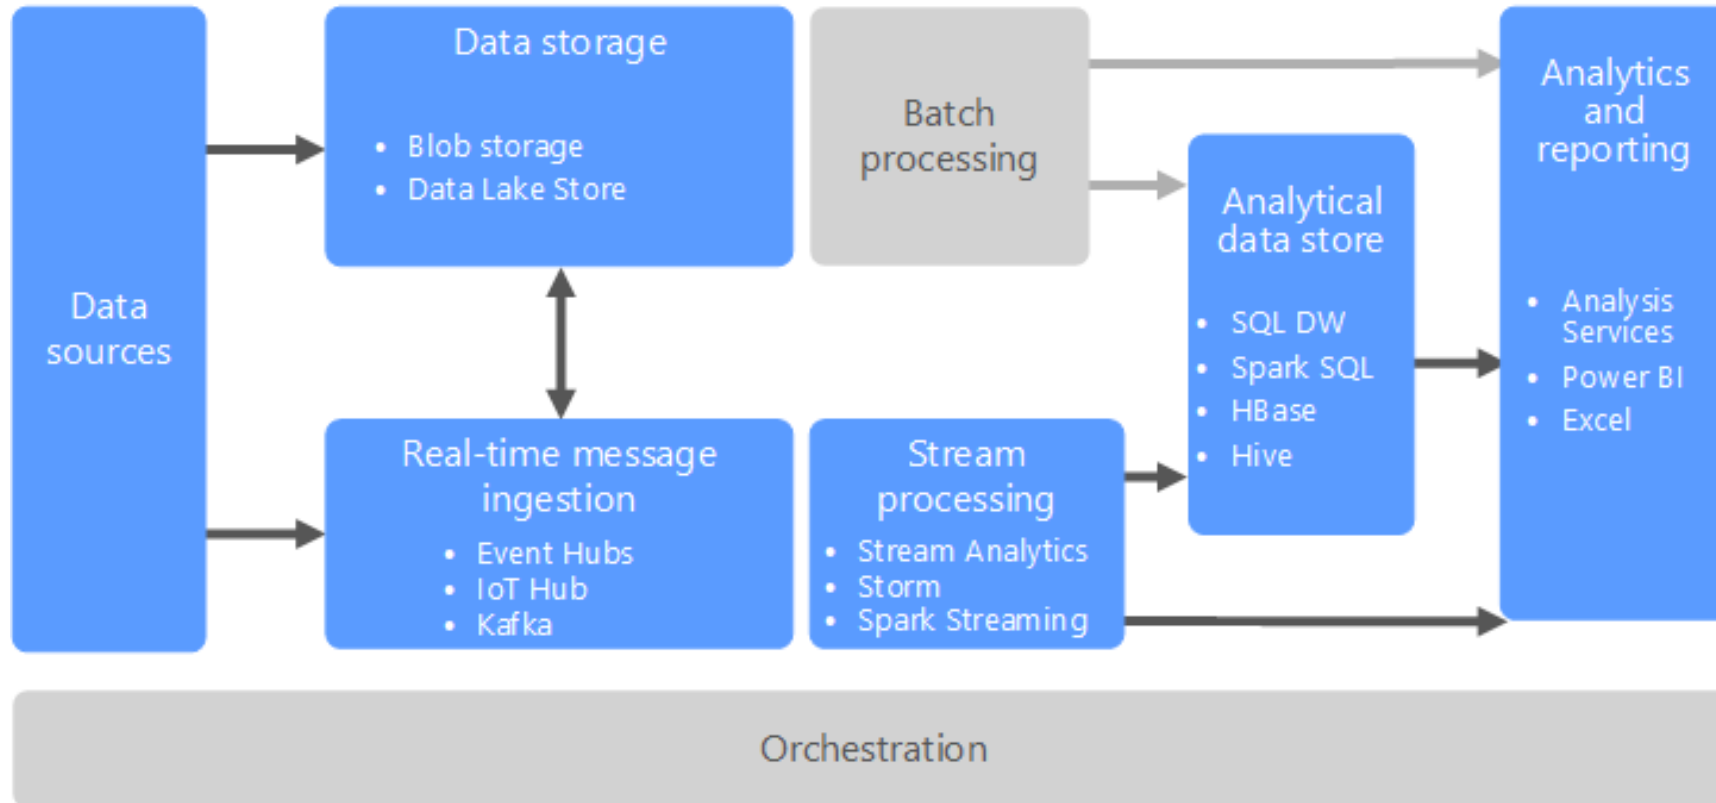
Data sources

Data storage

- Blob storage
- Data Lake Store

Real-time message ingestion

- Event Hubs
- IoT Hub
- Kafka

Batch processing

Stream processing

- Stream Analytics
- Storm
- Spark Streaming

Analytical data store

- SQL DW
- Spark SQL
- HBase
- Hive

Analytics and reporting

- Analysis Services
- Power BI
- Excel

Orchestration